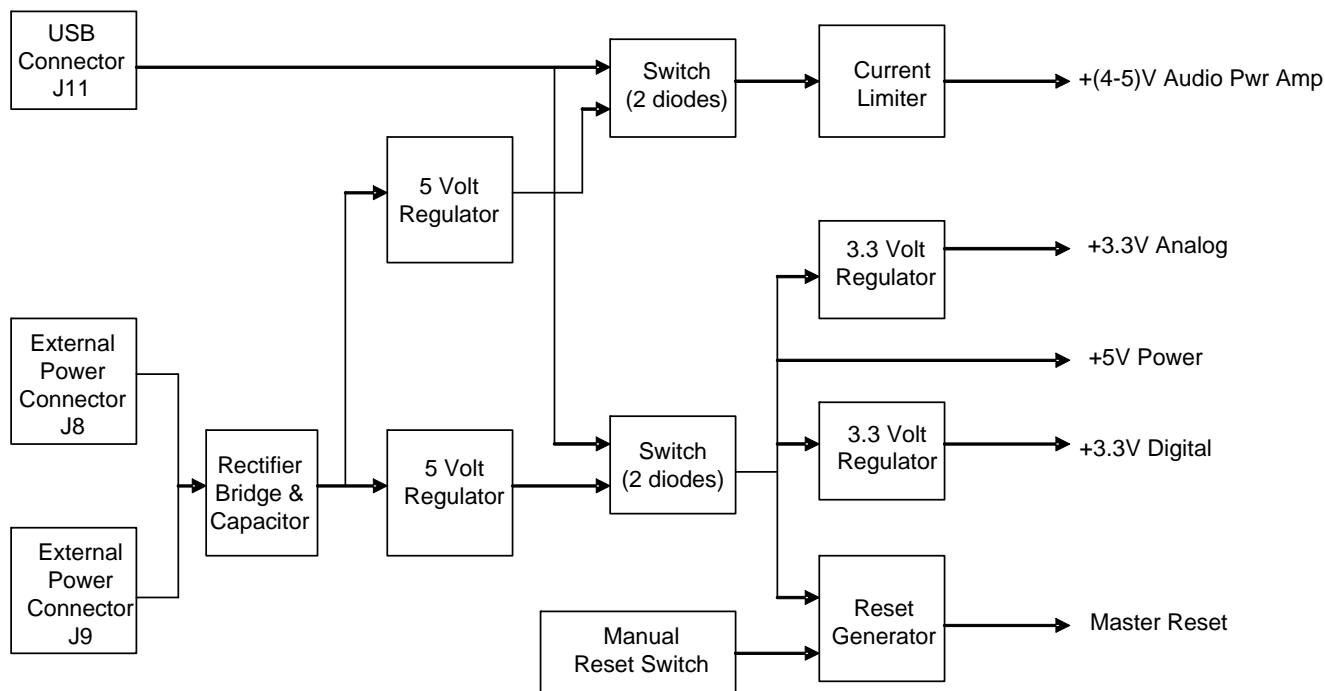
USB Connector J11

Switch (2 diodes)

Current Limiter

+(4-5)V Audio Pwr Amp

5 Volt Regulator

3.3 Volt Regulator

+3.3V Analog

External Power Connector J8

+5V Power

Rectifier Bridge & Capacitor

5 Volt Regulator

Switch (2 diodes)

3.3 Volt Regulator

+3.3V Digital

External Power Connector J9

Manual Reset Switch

Reset Generator

Master Reset